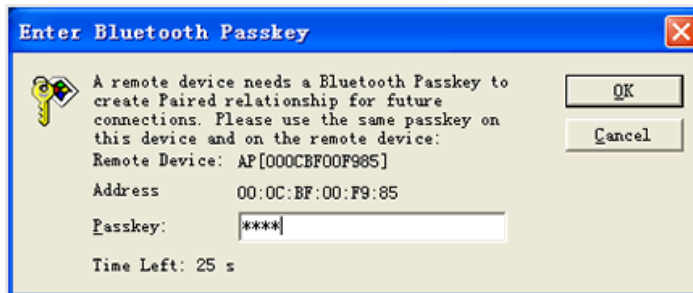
Enter Bluetooth Passkey

A remote device needs a Bluetooth Passkey to create Paired relationship for future connections. Please use the same passkey on this device and on the remote device:

Remote Device: AP[000CBF00F985]

Address 00:0C:BF:00:F9:85

Passkey: ****

Time Left: 25 s

OK

Cancel